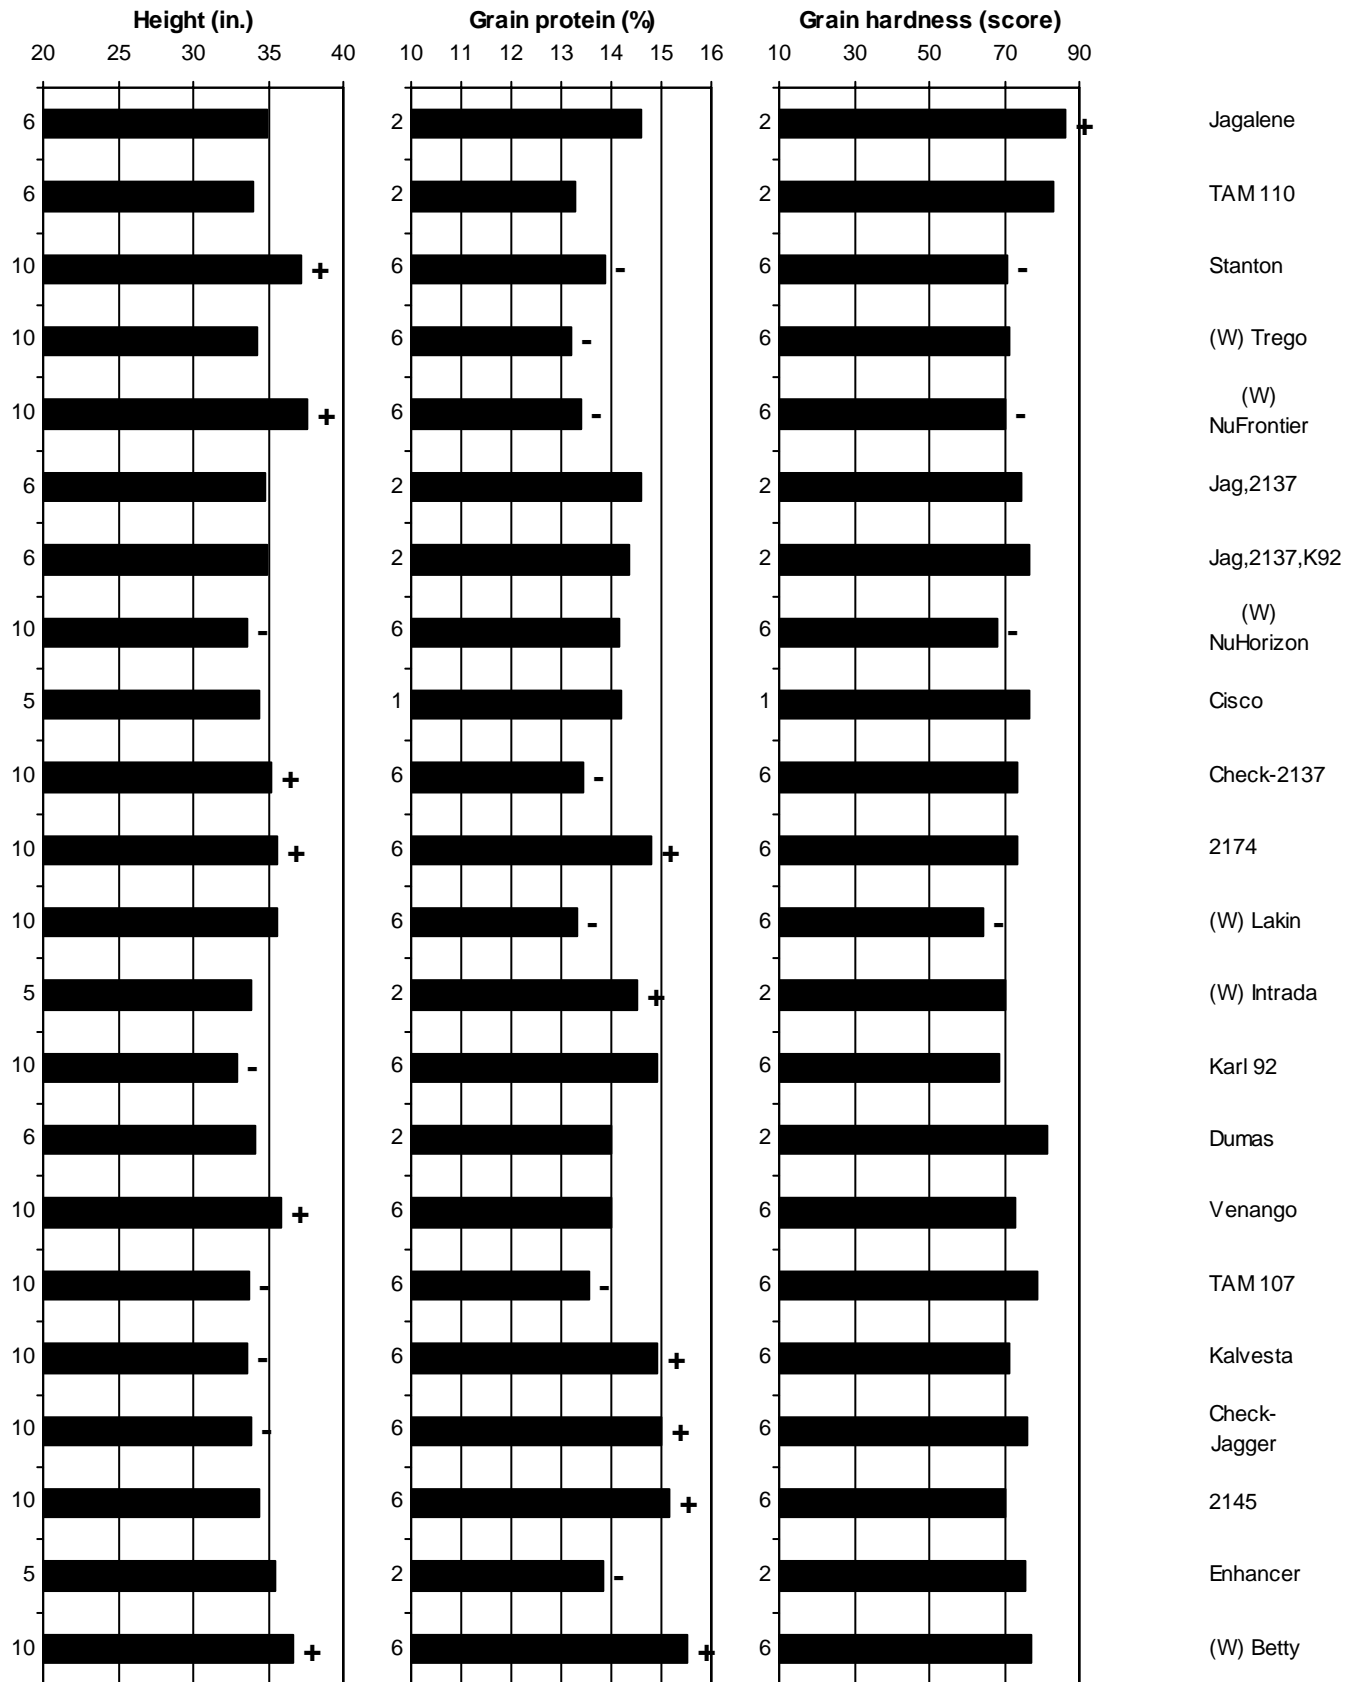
Height (in.)
20 25 30 35 40

Grain protein (%)
10 11 12 13 14 15 16

Grain hardness (score)
10 30 50 70 90

| Height n | Height mark | Protein n | Protein mark | Hardness n | Hardness mark | Variety |
|---|---|---|---|---|---|---|
| 6 | | 2 | | 2 | + | Jagalene |
| 6 | | 2 | | 2 | | TAM 110 |
| 10 | + | 6 | - | 6 | - | Stanton |
| 10 | | 6 | - | 6 | | (W) Trego |
| 10 | + | 6 | - | 6 | - | (W) NuFrontier |
| 6 | | 2 | | 2 | | Jag,2137 |
| 6 | | 2 | | 2 | | Jag,2137,K92 |
| 10 | - | 6 | | 6 | - | (W) NuHorizon |
| 5 | | 1 | | 1 | | Cisco |
| 10 | + | 6 | - | 6 | | Check-2137 |
| 10 | + | 6 | + | 6 | | 2174 |
| 10 | | 6 | - | 6 | - | (W) Lakin |
| 5 | | 2 | + | 2 | | (W) Intrada |
| 10 | - | 6 | | 6 | | Karl 92 |
| 6 | | 2 | | 2 | | Dumas |
| 10 | + | 6 | | 6 | | Venango |
| 10 | - | 6 | - | 6 | | TAM 107 |
| 10 | - | 6 | + | 6 | | Kalvesta |
| 10 | - | 6 | + | 6 | | Check-Jagger |
| 10 | | 6 | + | 6 | | 2145 |
| 5 | | 2 | - | 2 | | Enhancer |
| 10 | + | 6 | + | 6 | | (W) Betty |